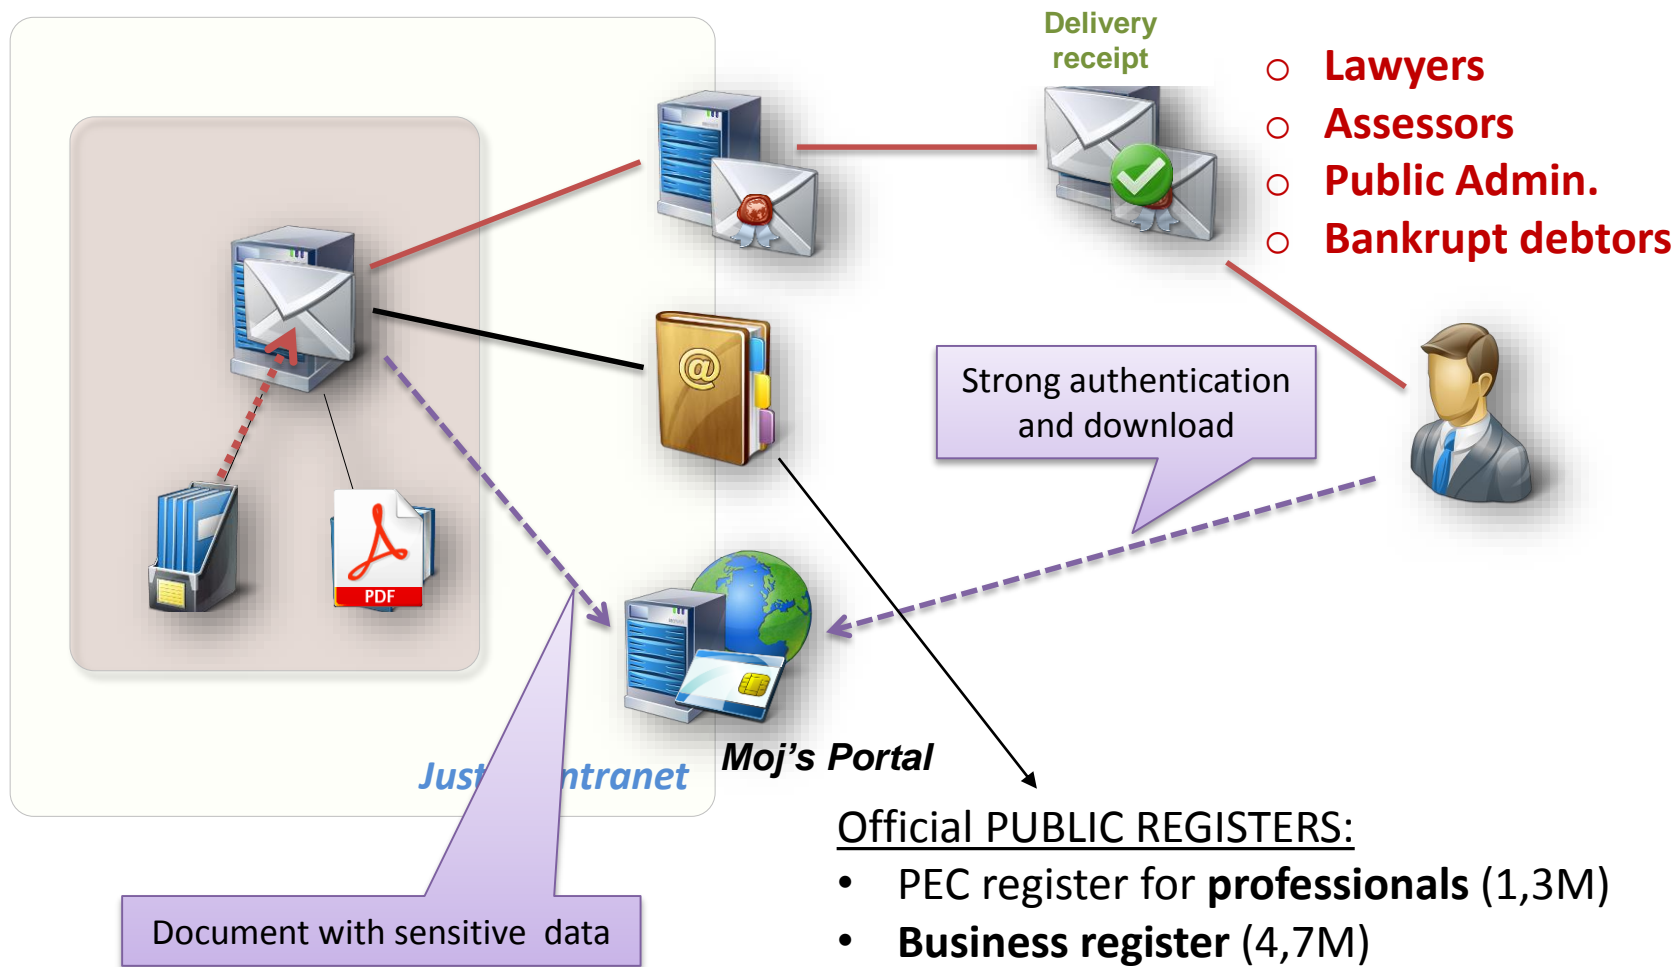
Delivery receipt

- Lawyers
- Assessors
- Public Admin.
- Bankrupt debtors

Strong authentication and download

PDF

Just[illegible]ntranet

Moj's Portal

Official PUBLIC REGISTERS:
- PEC register for **professionals** (1,3M)
- **Business register** (4,7M)

Document with sensitive data